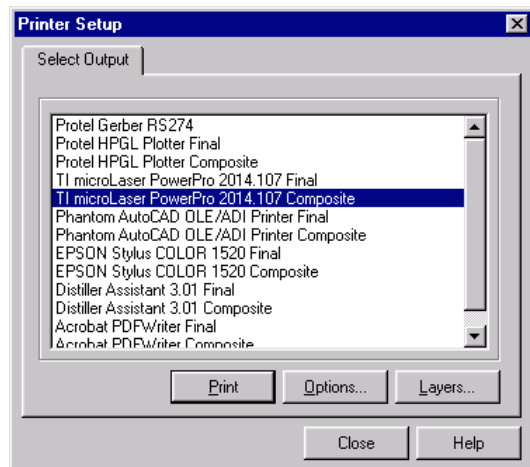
Printer Setup

Select Output

Protel Gerber RS274
Protel HPGL Plotter Final
Protel HPGL Plotter Composite
TI microLaser PowerPro 2014.107 Final
TI microLaser PowerPro 2014.107 Composite
Phantom AutoCAD OLE/ADI Printer Final
Phantom AutoCAD OLE/ADI Printer Composite
EPSON Stylus COLOR 1520 Final
EPSON Stylus COLOR 1520 Composite
Distiller Assistant 3.01 Final
Distiller Assistant 3.01 Composite
Acrobat PDFWriter Final
Acrobat PDFWriter Composite

Print
Options...
Layers...

Close
Help